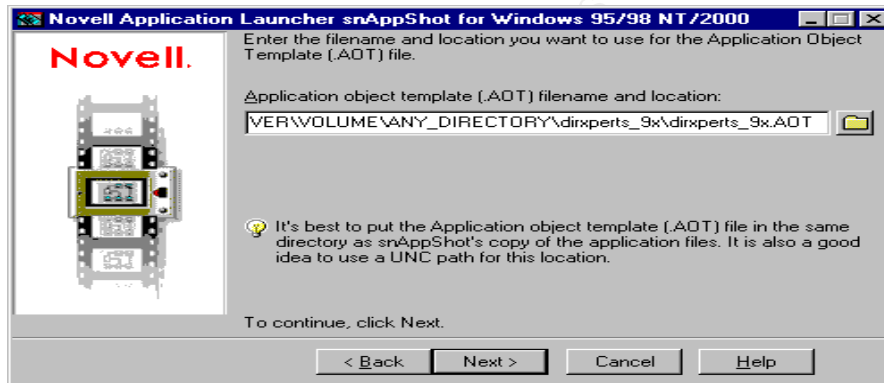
Novell Application Launcher snAppShot for Windows 95/98 NT/2000

Novell.

Enter the filename and location you want to use for the Application Object Template (.AOT) file.

Application object template (.AOT) filename and location:

VER\VOLUME\ANY_DIRECTORY\dirxperts_9x\dirxperts_9x.AOT

It's best to put the Application object template (.AOT) file in the same directory as snAppShot's copy of the application files. It is also a good idea to use a UNC path for this location.

To continue, click Next.

< Back | Next > | Cancel | Help